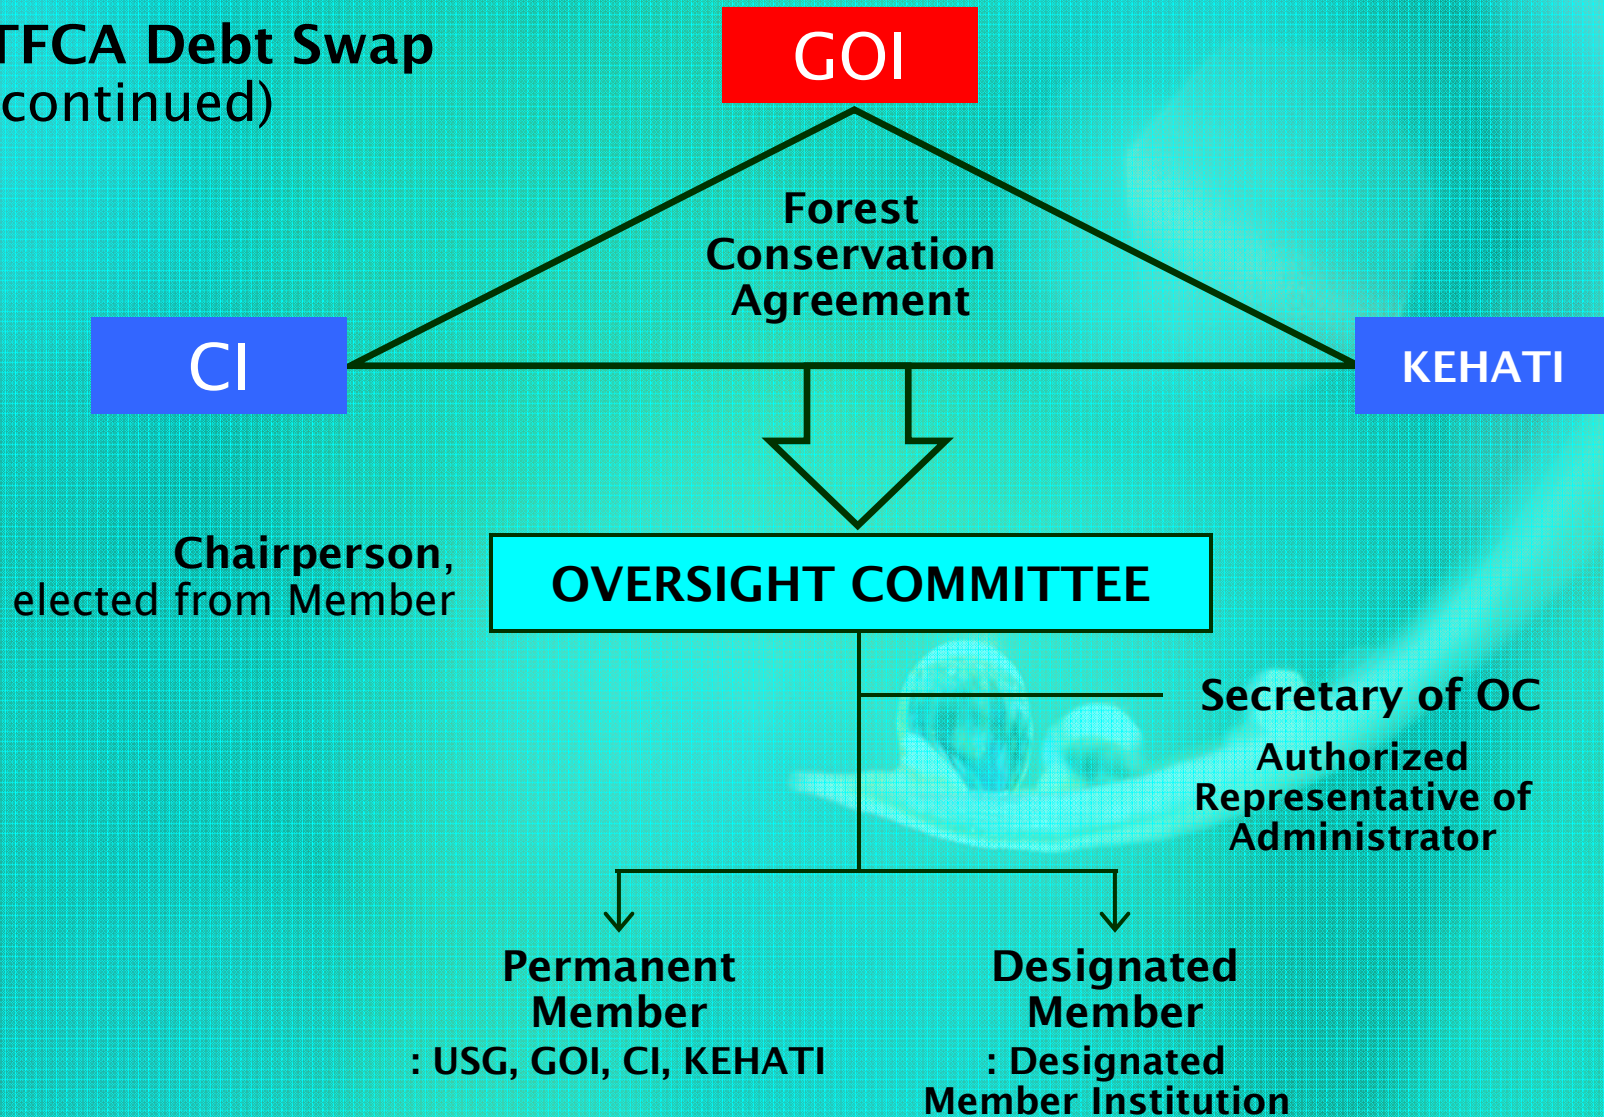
TFCA Debt Swap
continued)

GOI

Forest Conservation Agreement

CI

KEHATI

Chairperson, elected from Member

OVERSIGHT COMMITTEE

Secretary of OC

Authorized Representative of Administrator

Permanent Member
: USG, GOI, CI, KEHATI

Designated Member
: Designated Member Institution